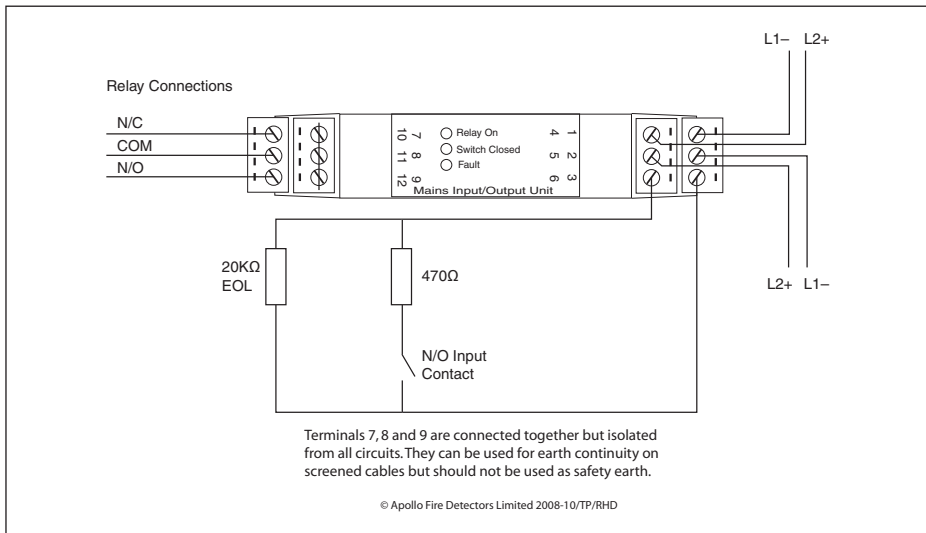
L1– L2+

Relay Connections

N/C
COM
N/O

10 7
11 8
12 9

Relay On
Switch Closed
Fault

4 1
5 2
6 3

Mains Input/Output Unit

20KΩ
EOL

470Ω

N/O Input
Contact

L2+ L1–

Terminals 7, 8 and 9 are connected together but isolated from all circuits. They can be used for earth continuity on screened cables but should not be used as safety earth.

© Apollo Fire Detectors Limited 2008-10/TP/RHD